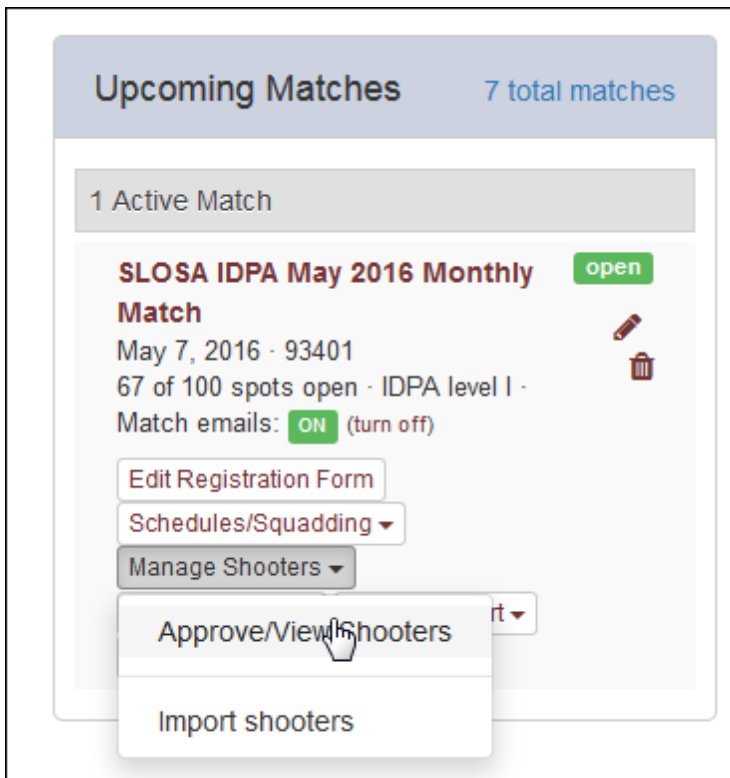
Upcoming Matches

7 total matches

1 Active Match

SLOSA IDPA May 2016 Monthly Match

open

May 7, 2016 · 93401

67 of 100 spots open · IDPA level I ·

Match emails: ON (turn off)

Edit Registration Form

Schedules/Squadding

Manage Shooters

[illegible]rt

Approve/View Shooters

Import shooters